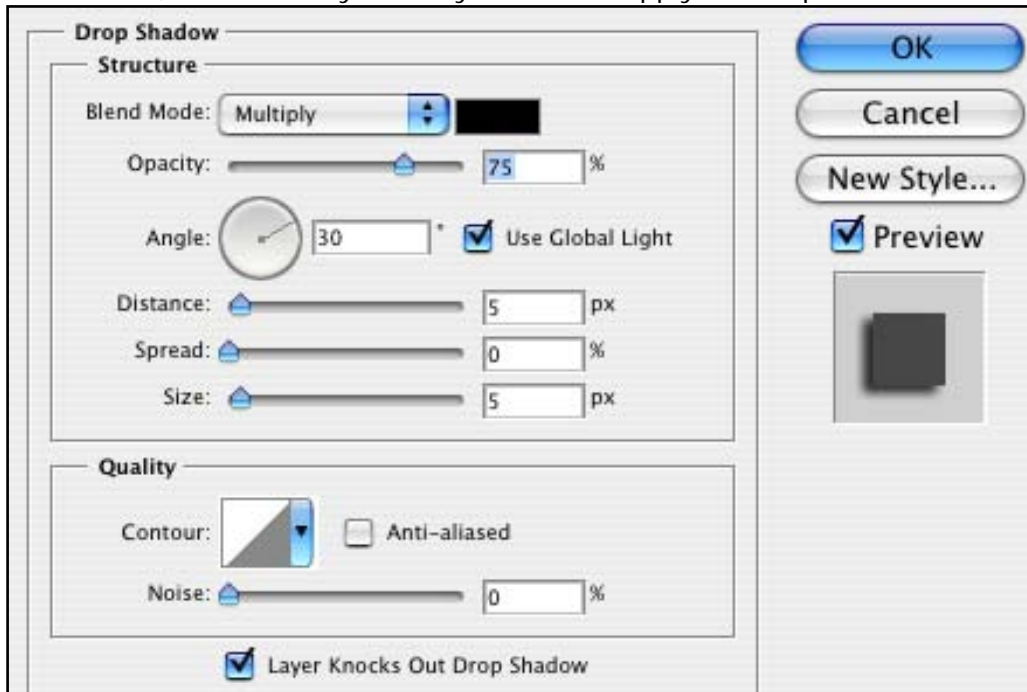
Drop Shadow
Structure
Blend Mode: Multiply
Opacity: 75 %
Angle: 30 ° Use Global Light
Distance: 5 px
Spread: 0 %
Size: 5 px

Quality
Contour: Anti-aliased
Noise: 0 %

Layer Knocks Out Drop Shadow

OK
Cancel
New Style...
Preview